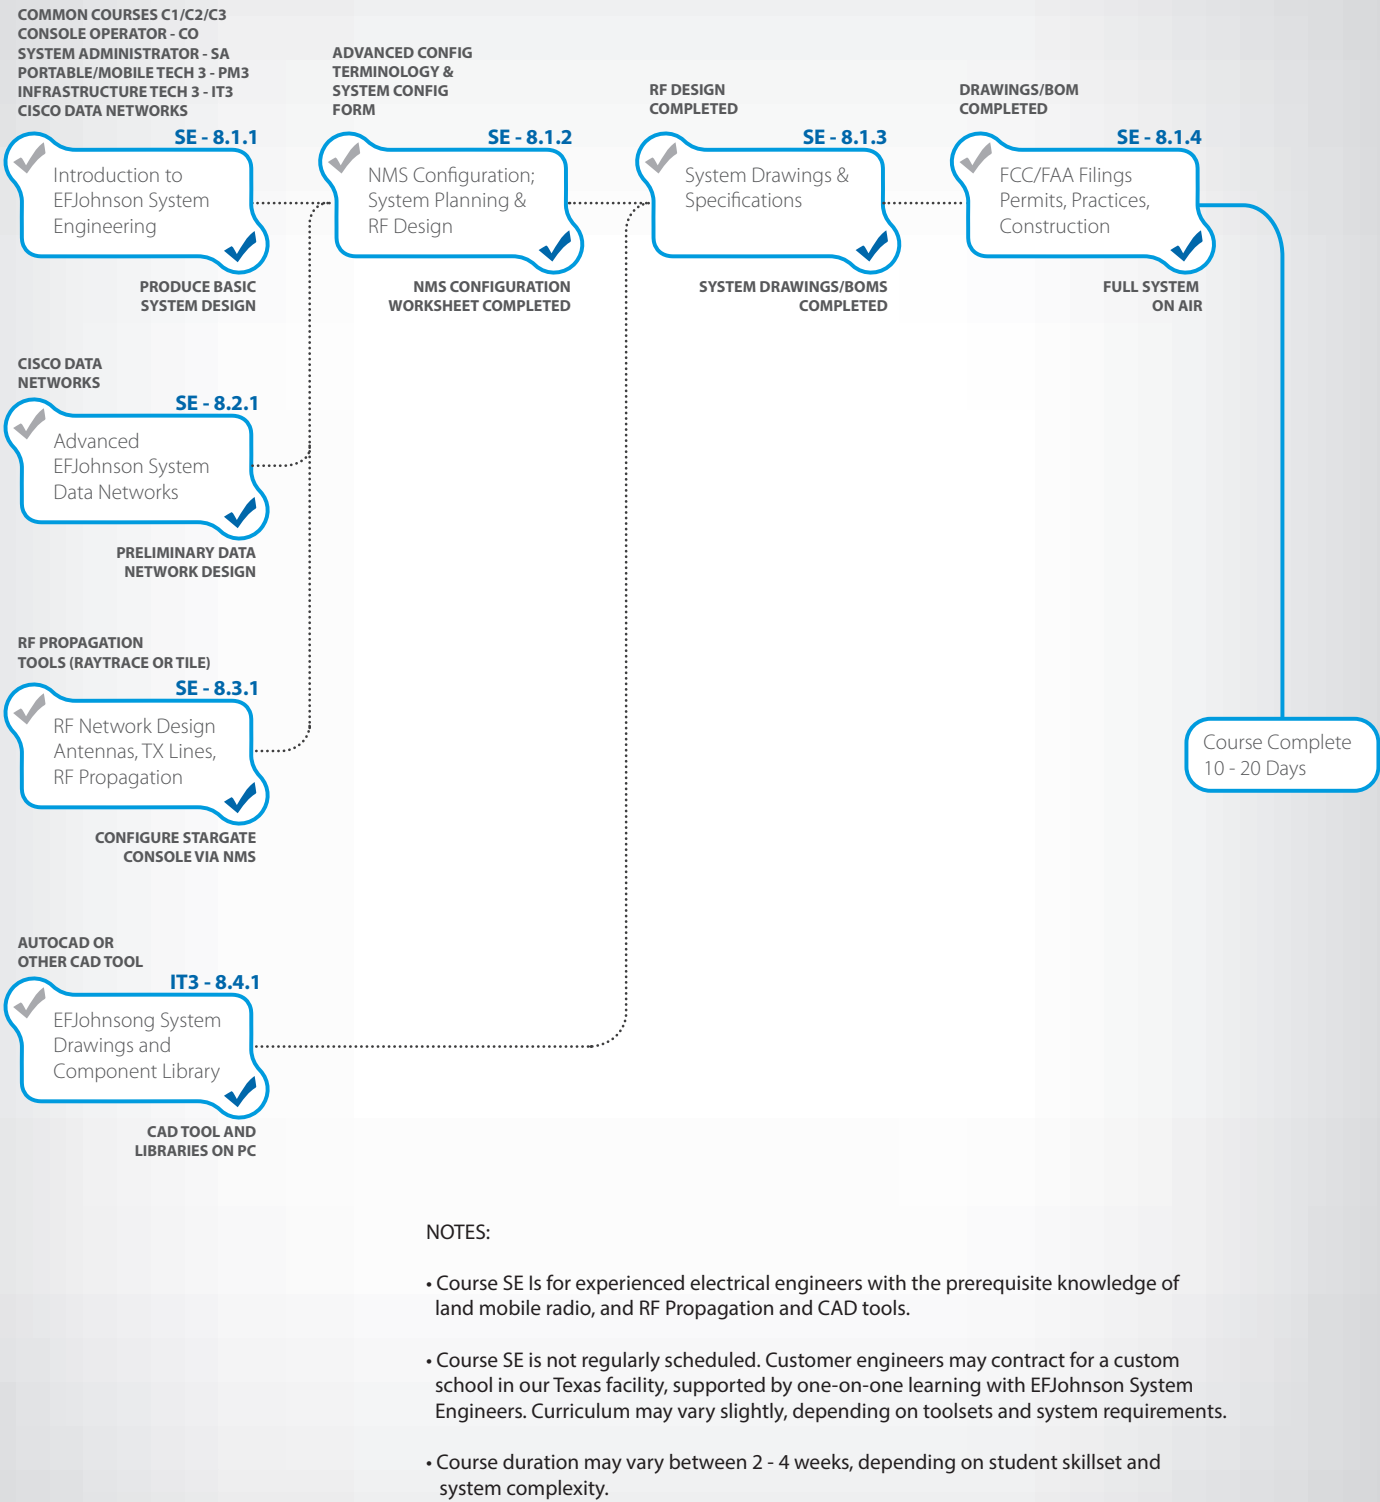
COMMON COURSES C1/C2/C3
CONSOLE OPERATOR - CO
SYSTEM ADMINISTRATOR - SA
PORTABLE/MOBILE TECH 3 - PM3
INFRASTRUCTURE TECH 3 - IT3
CISCO DATA NETWORKS

SE - 8.1.1
Introduction to EFJohnson System Engineering

PRODUCE BASIC SYSTEM DESIGN

ADVANCED CONFIG TERMINOLOGY & SYSTEM CONFIG FORM

SE - 8.1.2
NMS Configuration; System Planning & RF Design

NMS CONFIGURATION WORKSHEET COMPLETED

RF DESIGN COMPLETED

SE - 8.1.3
System Drawings & Specifications

SYSTEM DRAWINGS/BOMS COMPLETED

DRAWINGS/BOM COMPLETED

SE - 8.1.4
FCC/FAA Filings Permits, Practices, Construction

FULL SYSTEM ON AIR

CISCO DATA NETWORKS

SE - 8.2.1
Advanced EFJohnson System Data Networks

PRELIMINARY DATA NETWORK DESIGN

RF PROPAGATION TOOLS (RAYTRACE OR TILE)

SE - 8.3.1
RF Network Design Antennas, TX Lines, RF Propagation

CONFIGURE STARGATE CONSOLE VIA NMS

Course Complete
10 - 20 Days

AUTOCAD OR OTHER CAD TOOL

IT3 - 8.4.1
EFJohnsong System Drawings and Component Library

CAD TOOL AND LIBRARIES ON PC

NOTES:

• Course SE Is for experienced electrical engineers with the prerequisite knowledge of land mobile radio, and RF Propagation and CAD tools.

• Course SE is not regularly scheduled. Customer engineers may contract for a custom school in our Texas facility, supported by one-on-one learning with EFJohnson System Engineers. Curriculum may vary slightly, depending on toolsets and system requirements.

• Course duration may vary between 2 - 4 weeks, depending on student skillset and system complexity.